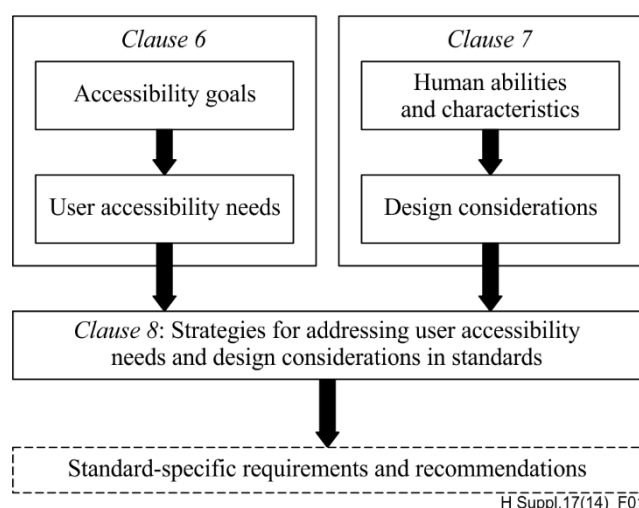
Clause 6

Accessibility goals

User accessibility needs

Clause 7

Human abilities and characteristics

Design considerations

Clause 8: Strategies for addressing user accessibility needs and design considerations in standards

Standard-specific requirements and recommendations

H Suppl.17(14)_F01